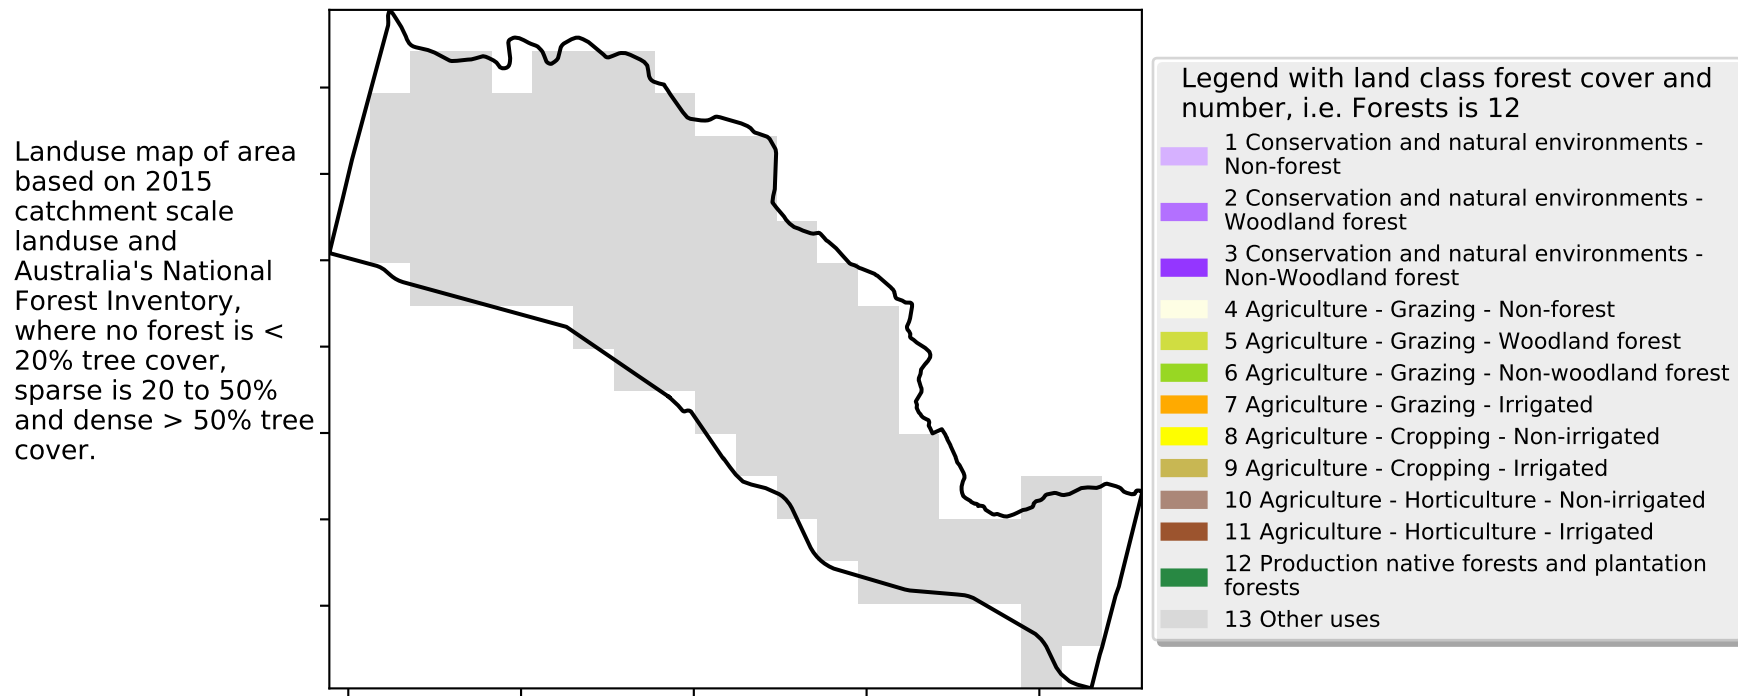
Landuse map of area based on 2015 catchment scale landuse and Australia's National Forest Inventory, where no forest is < 20% tree cover, sparse is 20 to 50% and dense > 50% tree cover.

Legend with land class forest cover and number, i.e. Forests is 12
1 Conservation and natural environments - Non-forest
2 Conservation and natural environments - Woodland forest
3 Conservation and natural environments - Non-Woodland forest
4 Agriculture - Grazing - Non-forest
5 Agriculture - Grazing - Woodland forest
6 Agriculture - Grazing - Non-woodland forest
7 Agriculture - Grazing - Irrigated
8 Agriculture - Cropping - Non-irrigated
9 Agriculture - Cropping - Irrigated
10 Agriculture - Horticulture - Non-irrigated
11 Agriculture - Horticulture - Irrigated
12 Production native forests and plantation forests
13 Other uses